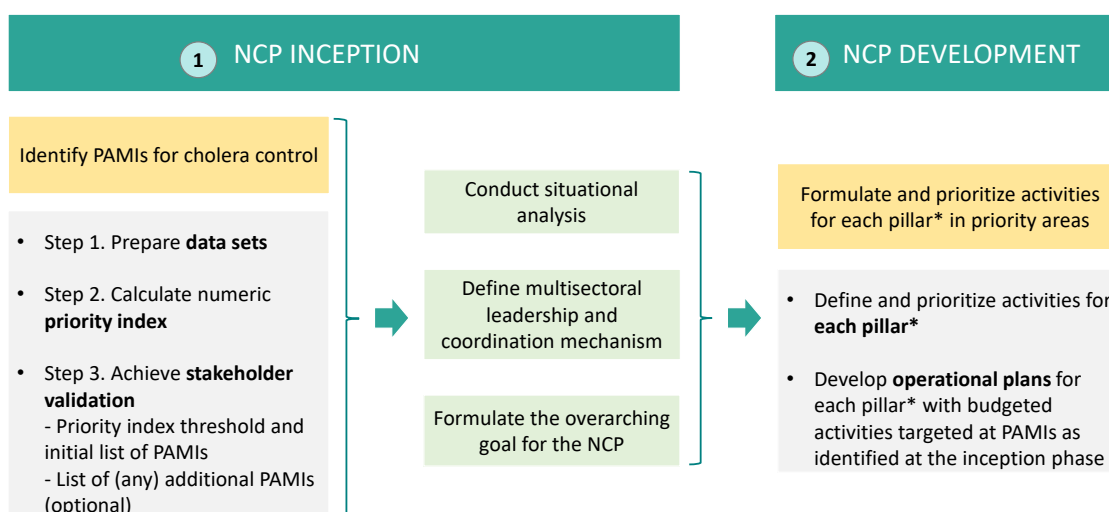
1 NCP INCEPTION

Identify PAMIs for cholera control

- Step 1. Prepare **data sets**
- Step 2. Calculate numeric **priority index**
- Step 3. Achieve **stakeholder validation**
- Priority index threshold and initial list of PAMIs
- List of (any) additional PAMIs (optional)

Conduct situational analysis

Define multisectoral leadership and coordination mechanism

Formulate the overarching goal for the NCP

2 NCP DEVELOPMENT

Formulate and prioritize activities for each pillar* in priority areas

- Define and prioritize activities for **each pillar***
- Develop **operational plans** for each pillar* with budgeted activities targeted at PAMIs as identified at the inception phase